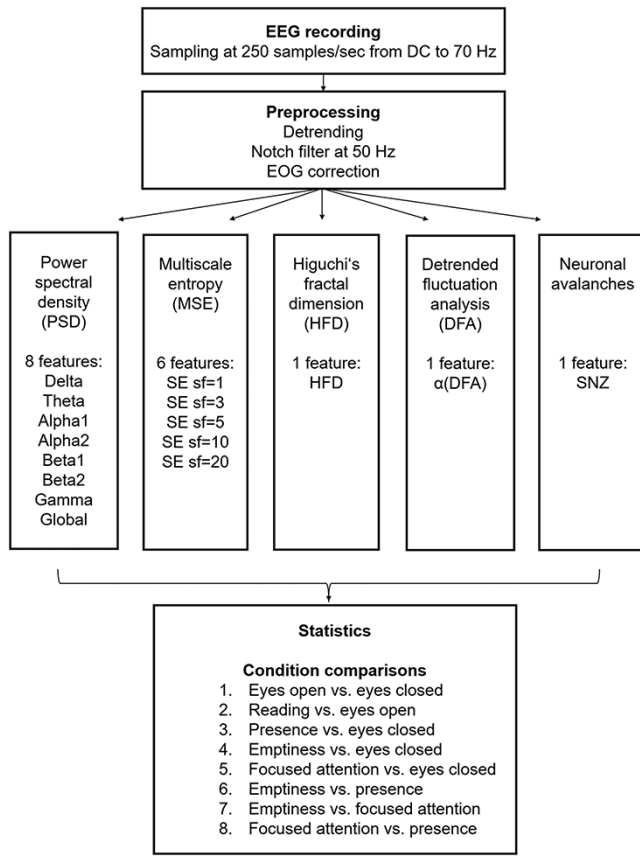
**EEG recording**
Sampling at 250 samples/sec from DC to 70 Hz

**Preprocessing**
Detrending
Notch filter at 50 Hz
EOG correction

Power spectral density (PSD)

8 features:
Delta
Theta
Alpha1
Alpha2
Beta1
Beta2
Gamma
Global

Multiscale entropy (MSE)

6 features:
SE sf=1
SE sf=3
SE sf=5
SE sf=10
SE sf=20

Higuchi's fractal dimension (HFD)

1 feature:
HFD

Detrended fluctuation analysis (DFA)

1 feature:
α(DFA)

Neuronal avalanches

1 feature:
SNZ

**Statistics**

**Condition comparisons**
1. Eyes open vs. eyes closed
2. Reading vs. eyes open
3. Presence vs. eyes closed
4. Emptiness vs. eyes closed
5. Focused attention vs. eyes closed
6. Emptiness vs. presence
7. Emptiness vs. focused attention
8. Focused attention vs. presence